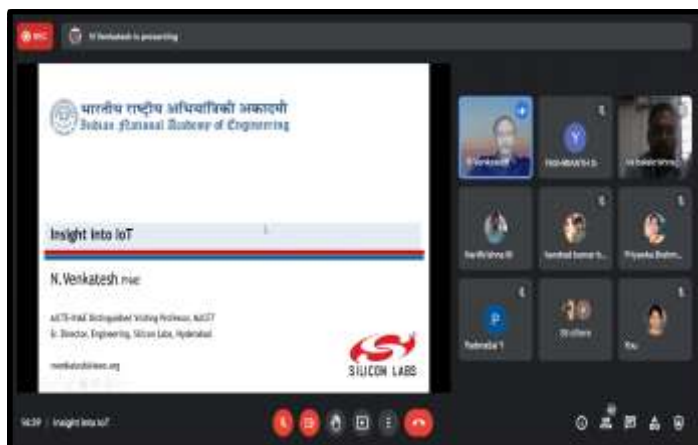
REC

N Venkatesh is presenting

भारतीय राष्ट्रीय अभियांत्रिकी अकादमी
Indian National Academy of Engineering

Insight into IoT

N.Venkatesh FNAE

AICTE-INAE Distinguished Visiting Professor, IIIT
Sr. Director, Engineering, Silicon Labs, Hyderabad

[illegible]

SILICON LABS

N Venkatesh

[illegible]

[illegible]

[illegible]

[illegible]

Priyanka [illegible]

P

Padmaja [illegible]

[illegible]

Ravi

16:39 | Insight into IoT